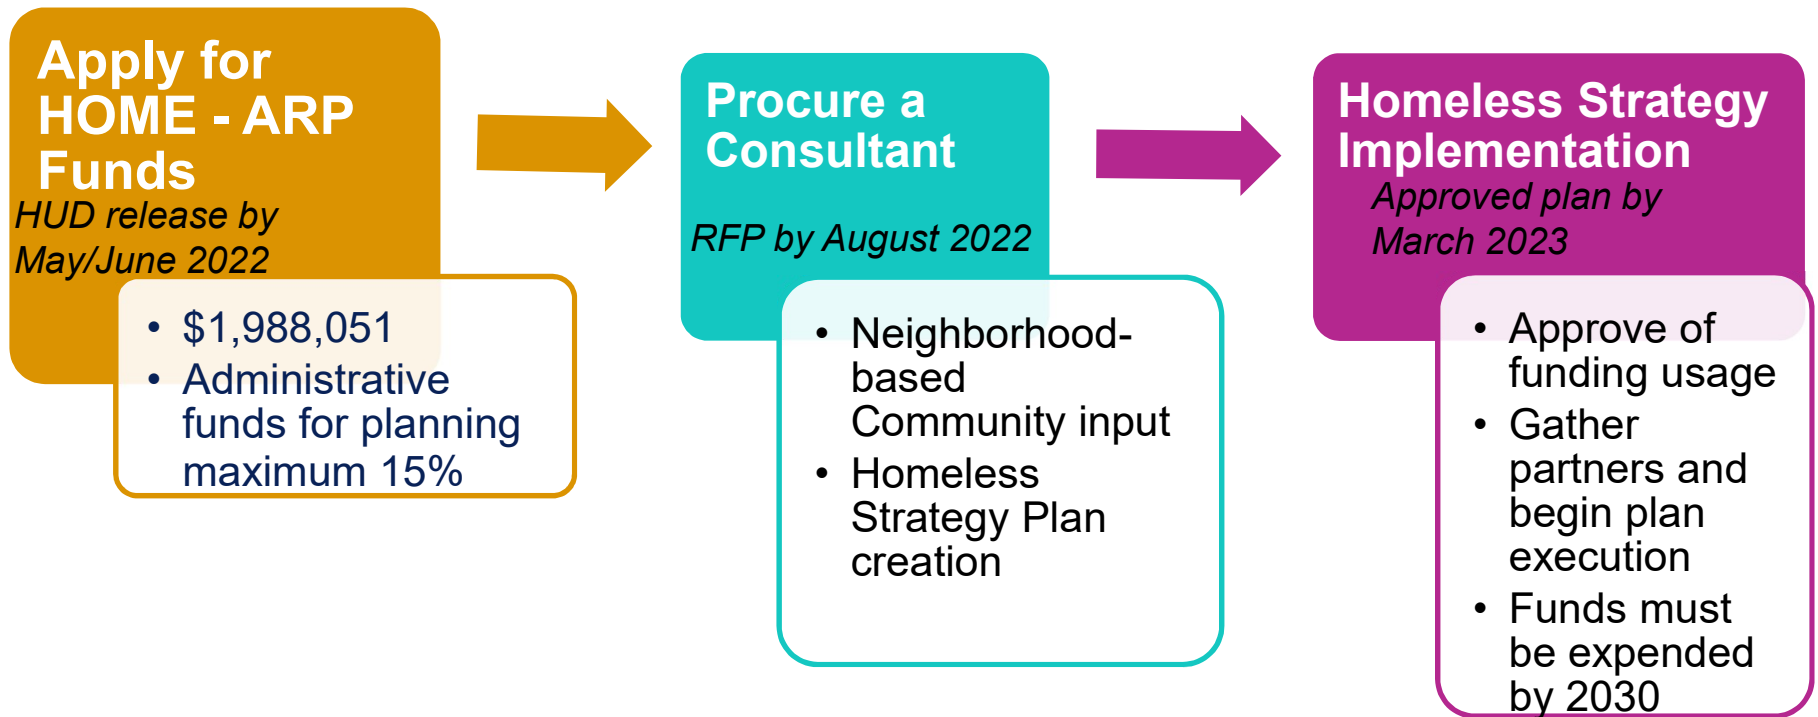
Apply for HOME - ARP Funds
HUD release by May/June 2022

- $1,988,051
- Administrative funds for planning maximum 15%

Procure a Consultant
RFP by August 2022

- Neighborhood-based Community input
- Homeless Strategy Plan creation

Homeless Strategy Implementation
Approved plan by March 2023

- Approve of funding usage
- Gather partners and begin plan execution
- Funds must be expended by 2030